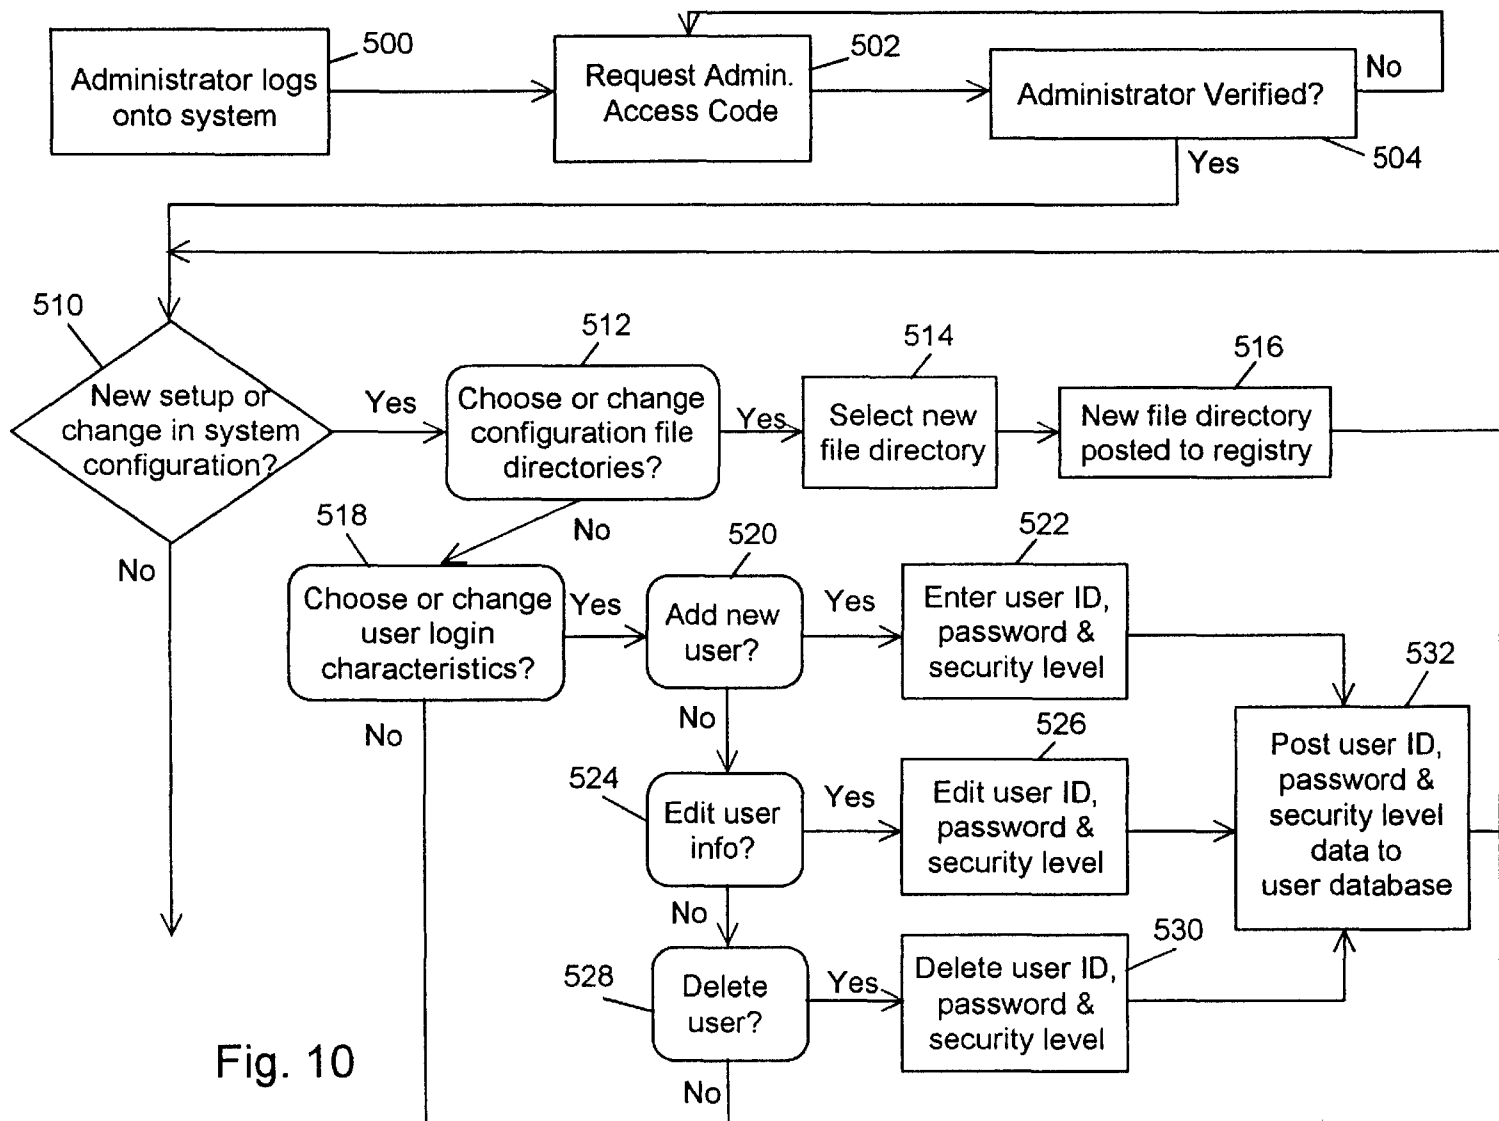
Administrator logs onto system
500

Request Admin. Access Code
502

Administrator Verified?
504

No

Yes

510

New setup or change in system configuration?

Yes

No

512

Choose or change configuration file directories?

Yes

514

Select new file directory

516

New file directory posted to registry

No

518

Choose or change user login characteristics?

Yes

No

520

Add new user?

Yes

522

Enter user ID, password & security level

No

524

Edit user info?

Yes

526

Edit user ID, password & security level

532

Post user ID, password & security level data to user database

No

528

Delete user?

Yes

530

Delete user ID, password & security level

No

Fig. 10